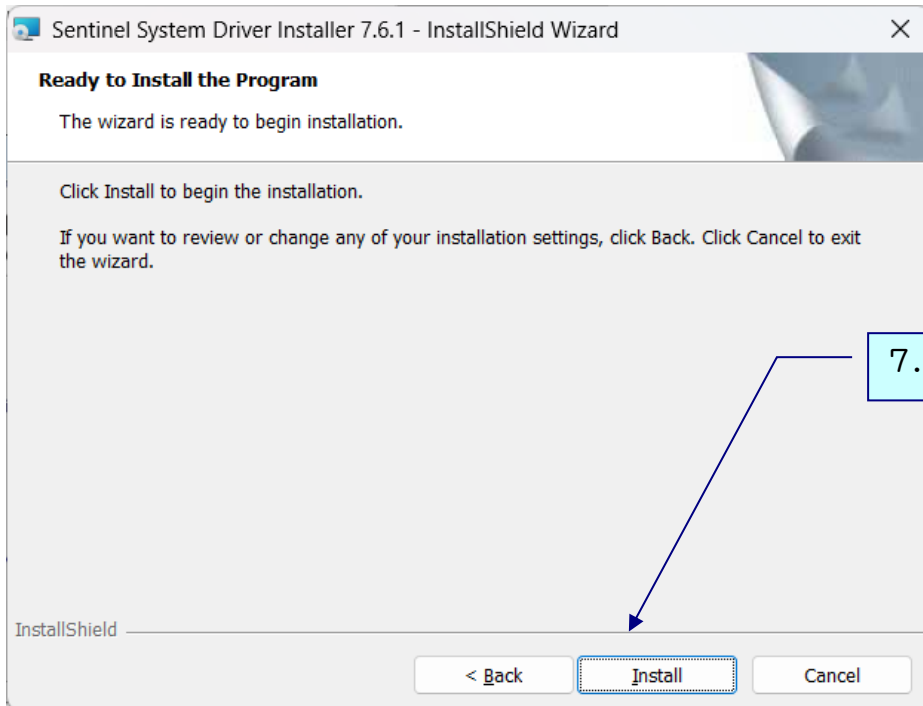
Sentinel System Driver Installer 7.6.1 - InstallShield Wizard

Ready to Install the Program

The wizard is ready to begin installation.

Click Install to begin the installation.

If you want to review or change any of your installation settings, click Back. Click Cancel to exit the wizard.

7.

InstallShield

< Back

Install

Cancel